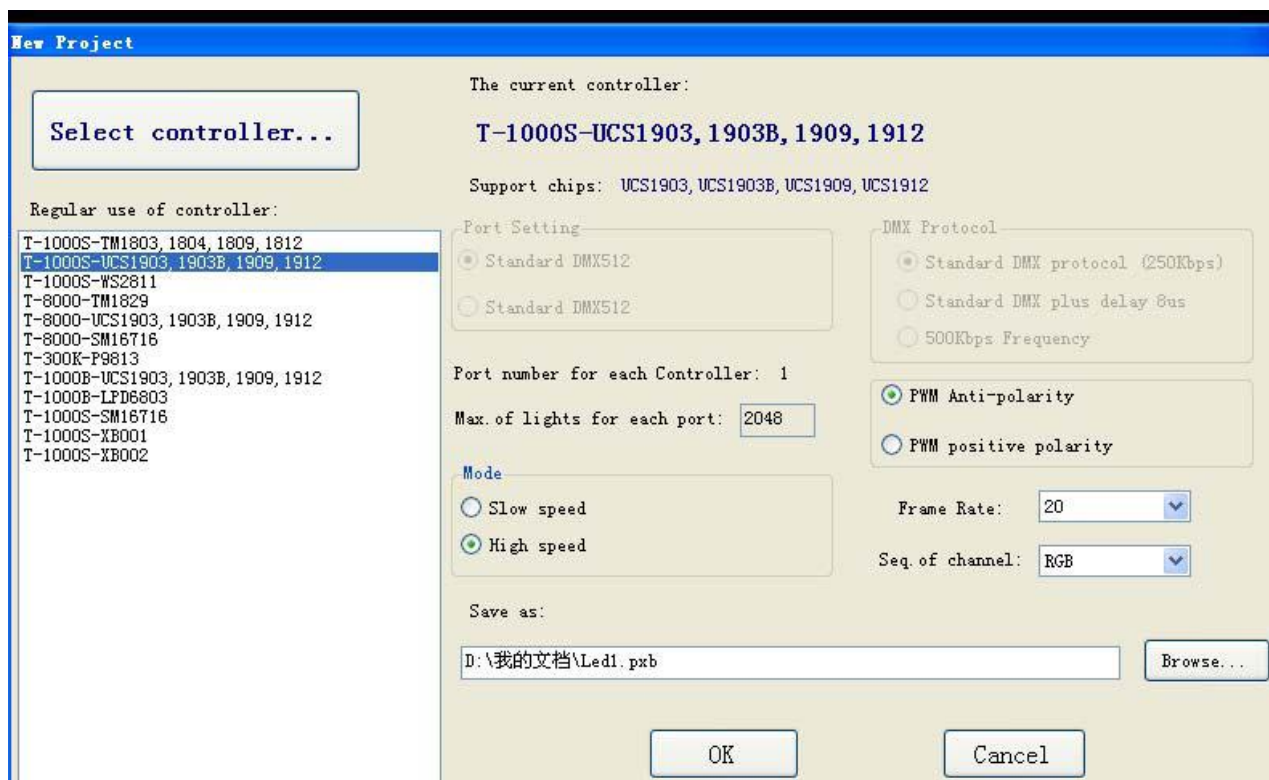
New Project

Select controller...

Regular use of controller:

T-1000S-TM1803, 1804, 1809, 1812
T-1000S-UCS1903, 1903B, 1909, 1912
T-1000S-WS2811
T-8000-TM1829
T-8000-UCS1903, 1903B, 1909, 1912
T-8000-SM16716
T-300K-P9813
T-1000B-UCS1903, 1903B, 1909, 1912
T-1000B-LPD6803
T-1000S-SM16716
T-1000S-XB001
T-1000S-XB002

The current controller:

T-1000S-UCS1903, 1903B, 1909, 1912

Support chips: UCS1903, UCS1903B, UCS1909, UCS1912

Port Setting
Standard DMX512
Standard DMX512

DMX Protocol
Standard DMX protocol (250Kbps)
Standard DMX plus delay 8us
500Kbps Frequency

Port number for each Controller: 1

Max. of lights for each port: 2048

PWM Anti-polarity
PWM positive polarity

Mode
Slow speed
High speed

Frame Rate: 20

Seq. of channel: RGB

Save as:

D:\我的文档\Led1.pxb

Browse...

OK

Cancel